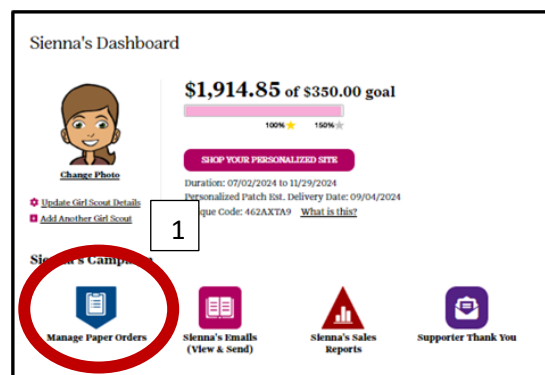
Sienna's Dashboard

Change Photo

Update Girl Scout Details

Add Another Girl Scout

$1,914.85 of $350.00 goal

100%

150%

SHOP YOUR PERSONALIZED SITE

Duration: 07/02/2024 to 11/29/2024

Personalized Patch Est. Delivery Date: 09/04/2024

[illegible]que Code: 462AXTA9 What is this?

1

Sie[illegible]'s Campa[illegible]

Manage Paper Orders

Sienna's Emails (View & Send)

Sienna's Sales Reports

Supporter Thank You